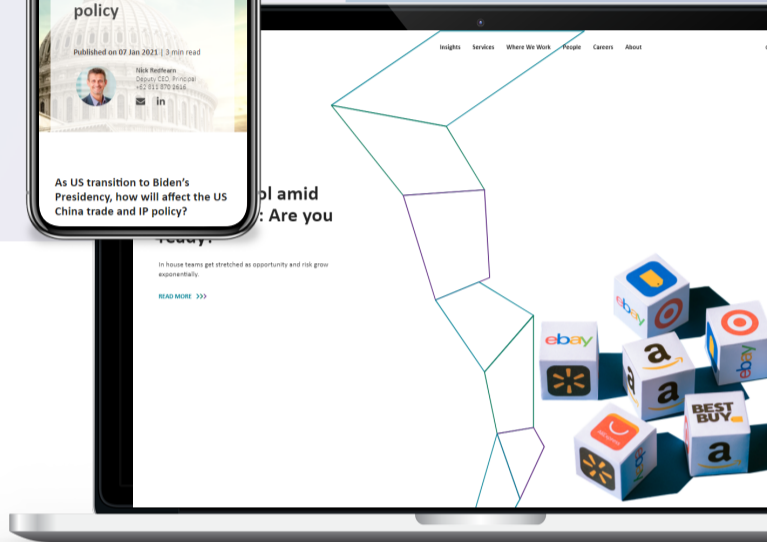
policy

Published on 07 Jan 2021 | 3 min read

Nick Redfearn
Deputy CEO, Principal
+62 811 870 2616

As US transition to Biden's Presidency, how will affect the US China trade and IP policy?

Insights Services Where We Work People Careers About

ol amid
: Are you
ready?

In house teams get stretched as opportunity and risk grow exponentially.

READ MORE >>>

ebay
ebay
ebay
a
a
a
BEST BUY